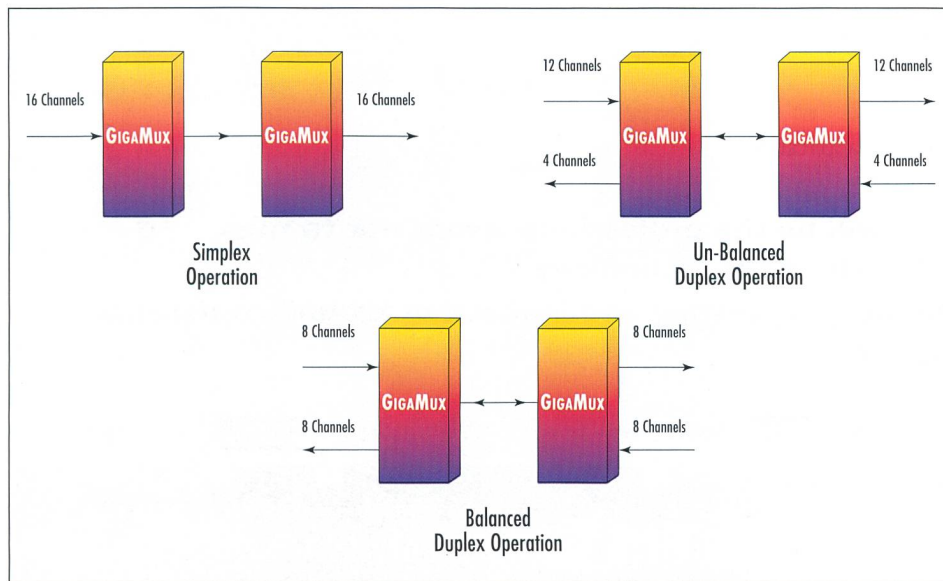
16 Channels

GIGAMUX

GIGAMUX

16 Channels

Simplex Operation

12 Channels

GIGAMUX

GIGAMUX

12 Channels

4 Channels

4 Channels

Un-Balanced Duplex Operation

8 Channels

GIGAMUX

GIGAMUX

8 Channels

8 Channels

8 Channels

Balanced Duplex Operation